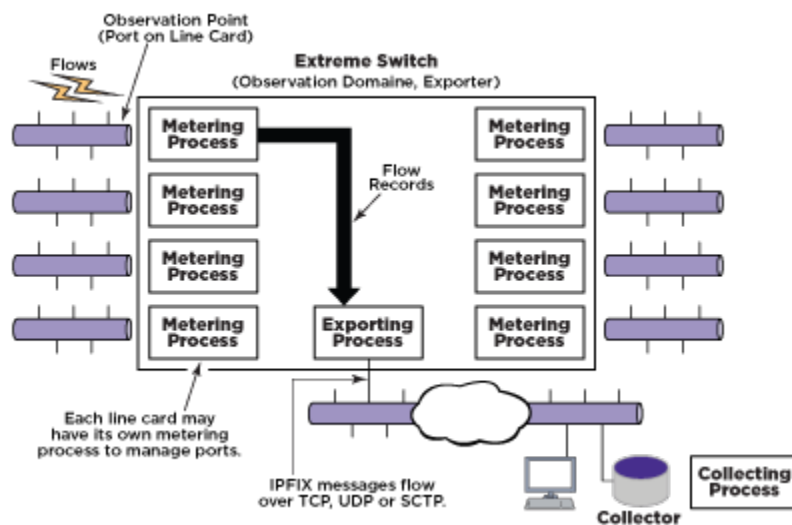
Observation Point
(Port on Line Card)

Flows

Extreme Switch
(Observation Domaine, Exporter)

Metering Process

Flow Records

Metering Process

Metering Process

Metering Process

Metering Process

Metering Process

Metering Process

Exporting Process

Metering Process

Each line card may have its own metering process to manage ports.

IPFIX messages flow over TCP, UDP or SCTP.

Collector

Collecting Process